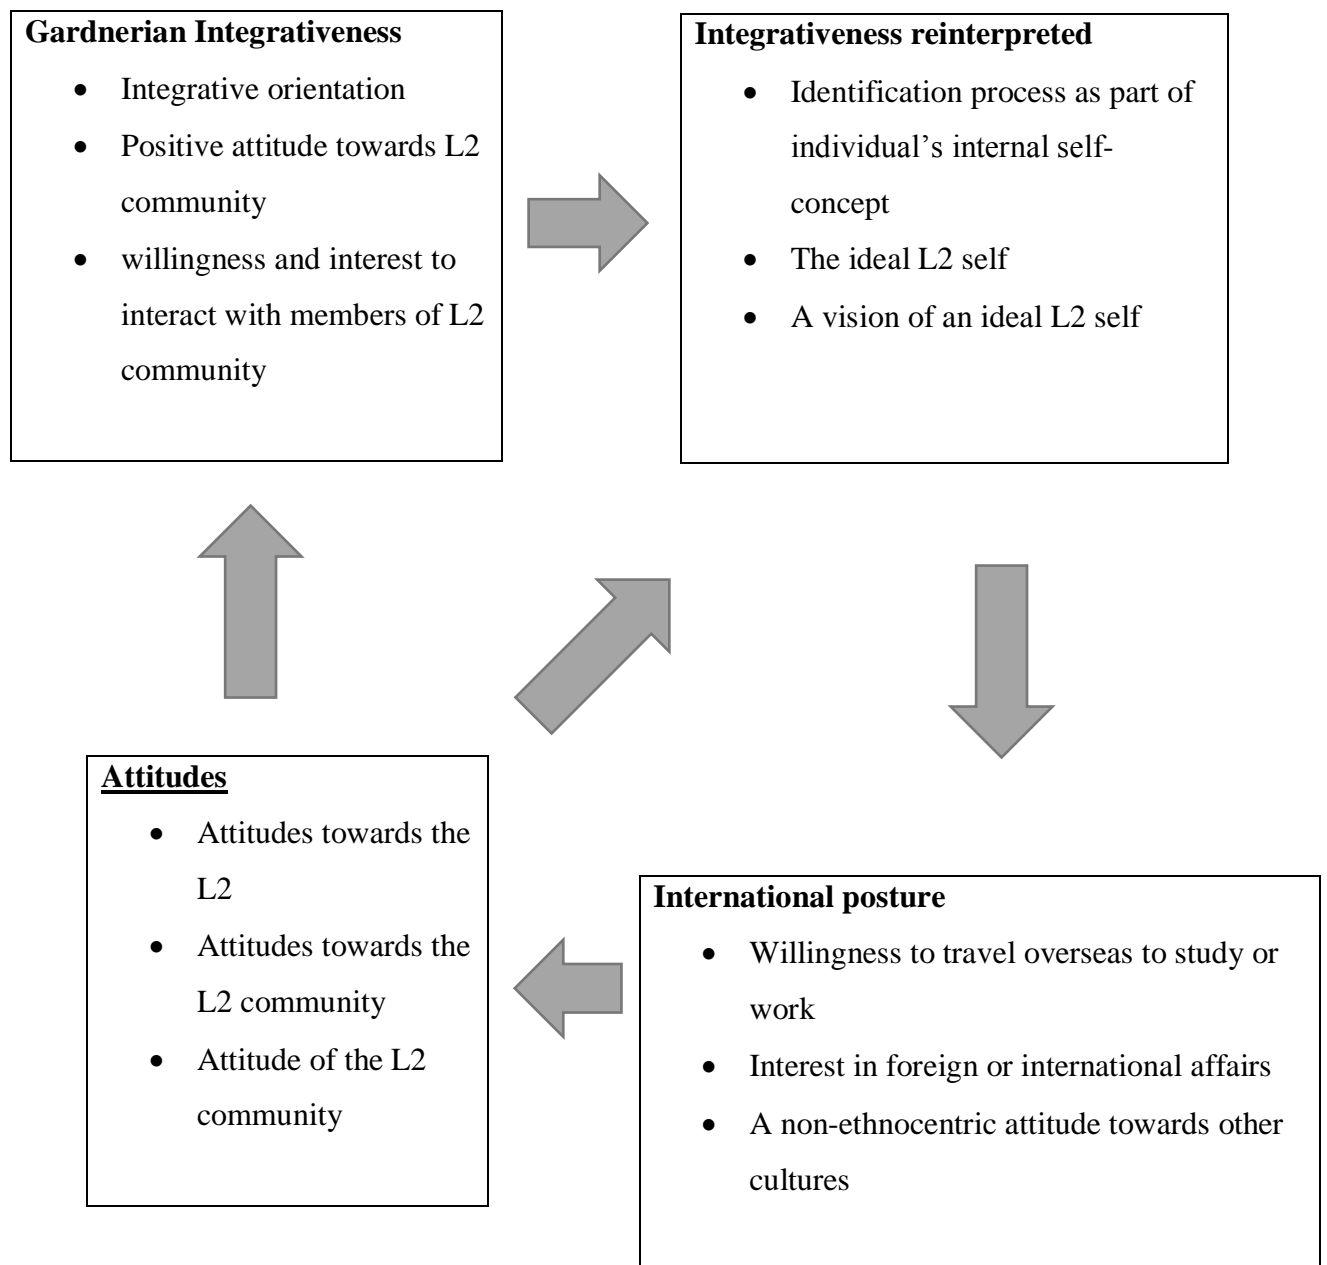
**Gardnerian Integrativeness**
- Integrative orientation
- Positive attitude towards L2 community
- willingness and interest to interact with members of L2 community

**Integrativeness reinterpreted**
- Identification process as part of individual's internal self-concept
- The ideal L2 self
- A vision of an ideal L2 self

**International posture**
- Willingness to travel overseas to study or work
- Interest in foreign or international affairs
- A non-ethnocentric attitude towards other cultures

**Attitudes**
- Attitudes towards the L2
- Attitudes towards the L2 community
- Attitude of the L2 community